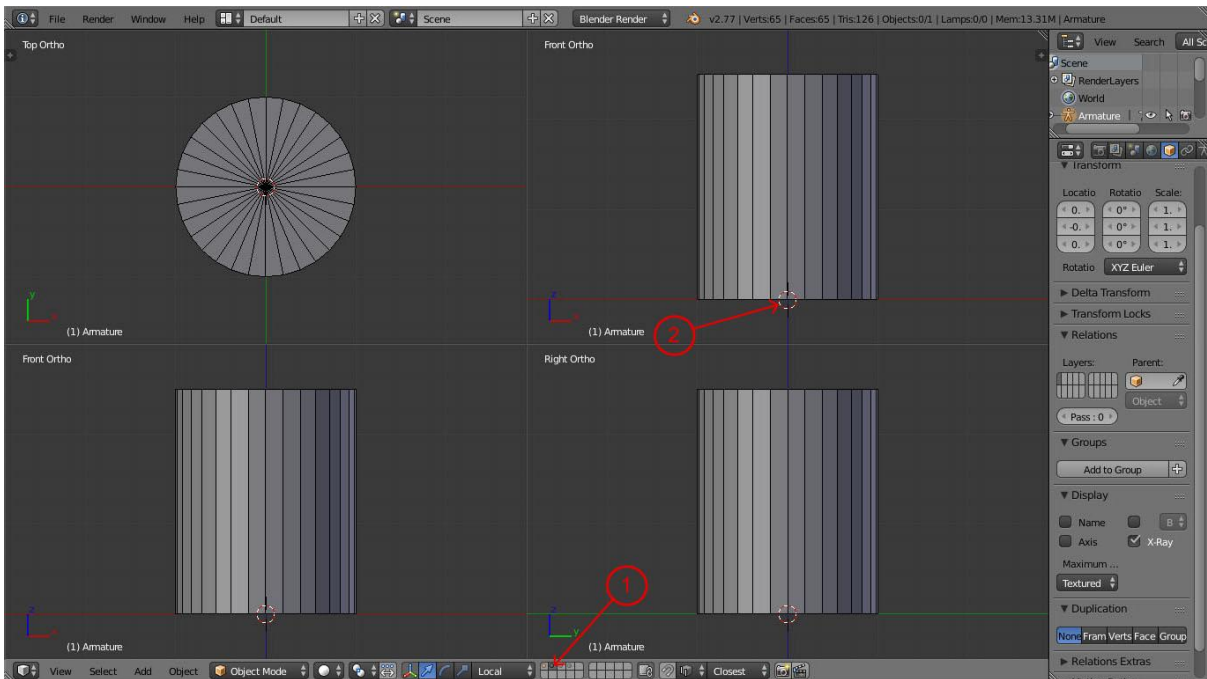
File Render Window Help Default Scene Blender Render v2.77 | Verts:65 | Faces:65 | Tris:126 | Objects:0/1 | Lamps:0/0 | Mem:13.31M | Armature

View Search All Sc
Scene
RenderLayers
World
Armature

Top Ortho
(1) Armature

Front Ortho
(1) Armature

Front Ortho
(1) Armature

Right Ortho
(1) Armature

1
2

▼ Transform
Locatio Rotatio Scale:
0. 0° 1.
-0. 0° 1.
0. 0° 1.
Rotatio XYZ Euler
▶ Delta Transform
▶ Transform Locks
▼ Relations
Layers: Parent:
Object
Pass : 0
▼ Groups
Add to Group
▼ Display
Name B
Axis X-Ray
Maximum ...
Textured
▼ Duplication
None Fram Verts Face Group
▶ Relations Extras

View Select Add Object Object Mode Local Closest